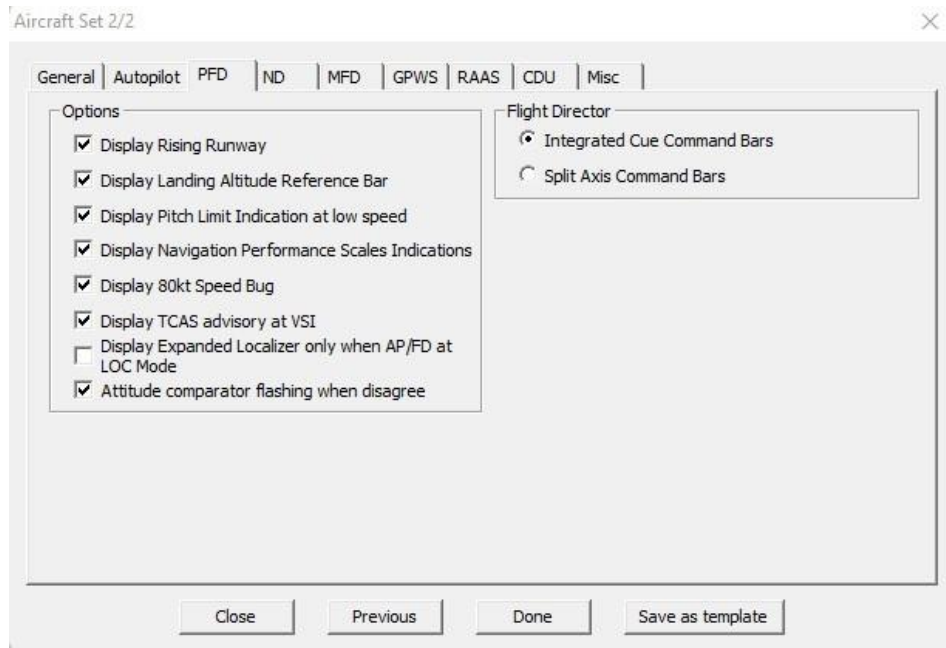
Aircraft Set 2/2

×

General | Autopilot | PFD | ND | MFD | GPWS | RAAS | CDU | Misc

Options

☑ Display Rising Runway

☑ Display Landing Altitude Reference Bar

☑ Display Pitch Limit Indication at low speed

☑ Display Navigation Performance Scales Indications

☑ Display 80kt Speed Bug

☑ Display TCAS advisory at VSI

☐ Display Expanded Localizer only when AP/FD at LOC Mode

☑ Attitude comparator flashing when disagree

Flight Director

◉ Integrated Cue Command Bars

○ Split Axis Command Bars

Close | Previous | Done | Save as template